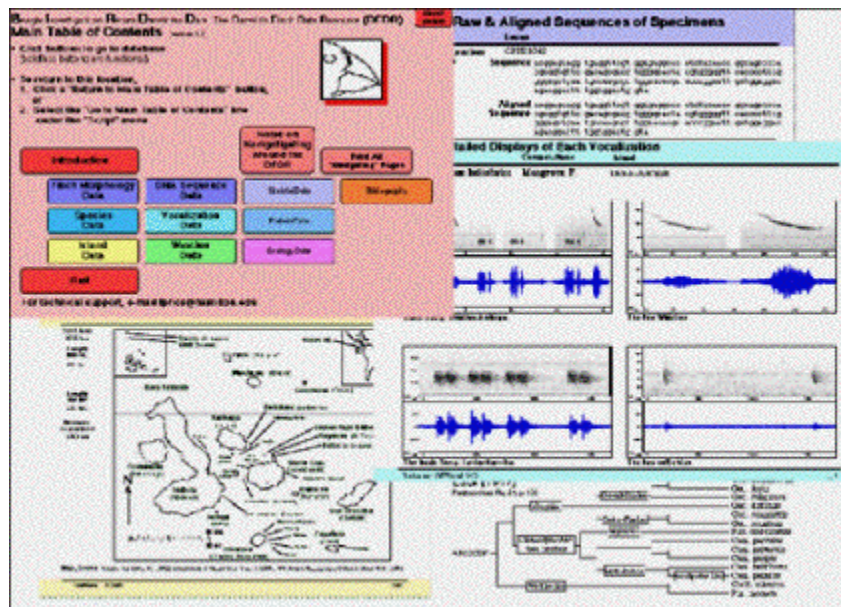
Beagle Investigation Return Darwin's Data: The Darwin's Finch Data Resource (DFDR)

Main Table of Contents

• Click buttons to go to database

Sections between workbooks

• To return to this location,
1. Click a "Return to Main Table of Contents" button, or
2. Select the "Go to Main Table of Contents" line under the "Script" menu

Notes on Navigating around the DFDR

Print All "Navigating" Pages

Introduction

Beak Morphology Data

DNA Sequence Data

Skeletal Data

Bibliography

Species Data

Vocalization Data

Feather Data

Island Data

Weather Data

Ecology Data

Quit

For technical support, e-mail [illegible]

Raw & Aligned Sequences of Specimens

Sequence

Aligned Sequence

Detailed Displays of Each Vocalization

The Tree Warbler

The Small Tree Finch

Outgroup

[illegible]